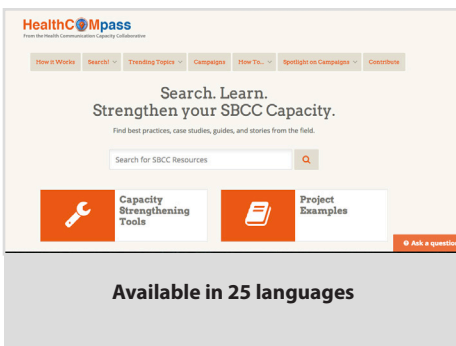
HealthCOMpass
From the Health Communication Capacity Collaborative

How it Works | Search! | Trending Topics | Campaigns | How To... | Spotlight on Campaigns | Contribute

Search. Learn.
Strengthen your SBCC Capacity.

Find best practices, case studies, guides, and stories from the field.

Search for SBCC Resources

Capacity Strengthening Tools

Project Examples

Ask a question

Available in 25 languages